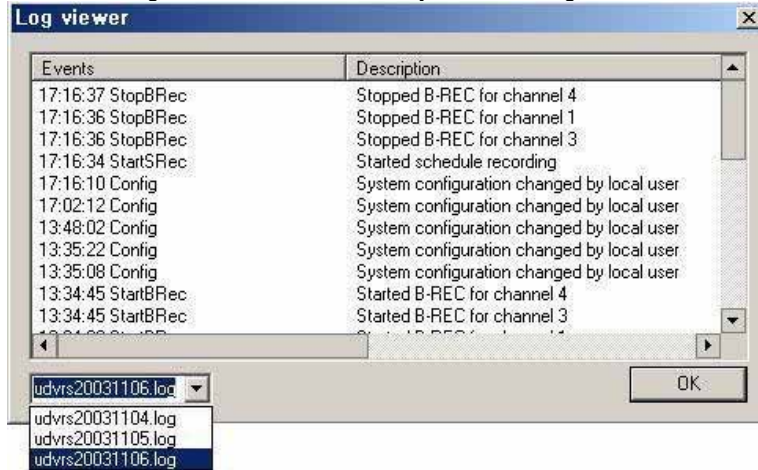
Log viewer

| Events | Description |
|---|---|
| 17:16:37 StopBRec | Stopped B-REC for channel 4 |
| 17:16:36 StopBRec | Stopped B-REC for channel 1 |
| 17:16:36 StopBRec | Stopped B-REC for channel 3 |
| 17:16:34 StartSRec | Started schedule recording |
| 17:16:10 Config | System configuration changed by local user |
| 17:02:12 Config | System configuration changed by local user |
| 13:48:02 Config | System configuration changed by local user |
| 13:35:22 Config | System configuration changed by local user |
| 13:35:08 Config | System configuration changed by local user |
| 13:34:45 StartBRec | Started B-REC for channel 4 |
| 13:34:45 StartBRec | Started B-REC for channel 3 |
| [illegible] | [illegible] |

udvrs20031106.log

OK

udvrs20031104.log
udvrs20031105.log
udvrs20031106.log